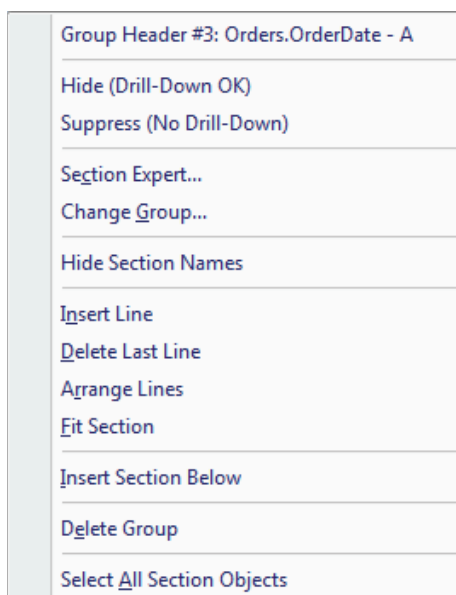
Group Header #3: Orders.OrderDate - A

Hide (Drill-Down OK)
Suppress (No Drill-Down)

Section Expert...
Change Group...

Hide Section Names

Insert Line
Delete Last Line
Arrange Lines
Fit Section

Insert Section Below

Delete Group

Select All Section Objects